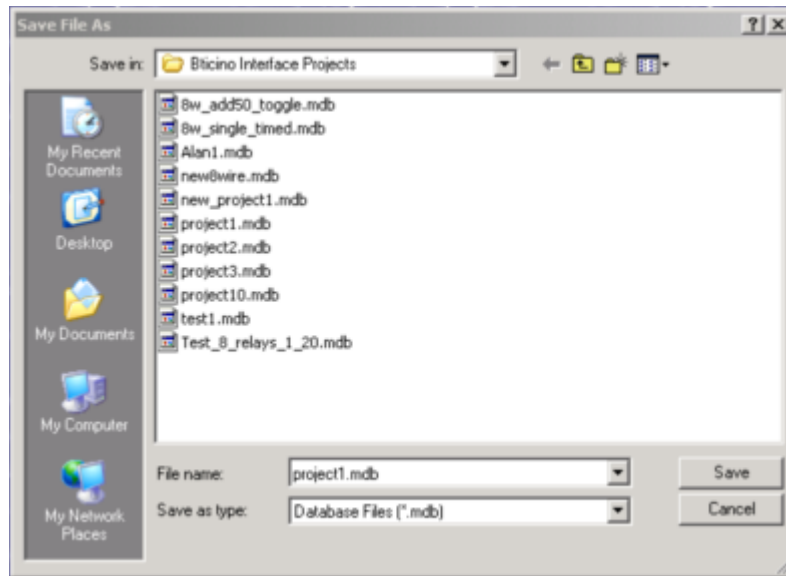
Save File As

?| X

Save in: Bticino Interface Projects

My Recent Documents

Desktop

My Documents

My Computer

My Network Places

8w_add50_toggle.mdb
8w_single_timed.mdb
Alan1.mdb
new8wire.mdb
new_project1.mdb
project1.mdb
project2.mdb
project3.mdb
project10.mdb
test1.mdb
Test_8_relays_1_20.mdb

File name: project1.mdb

Save as type: Database Files (*.mdb)

Save

Cancel